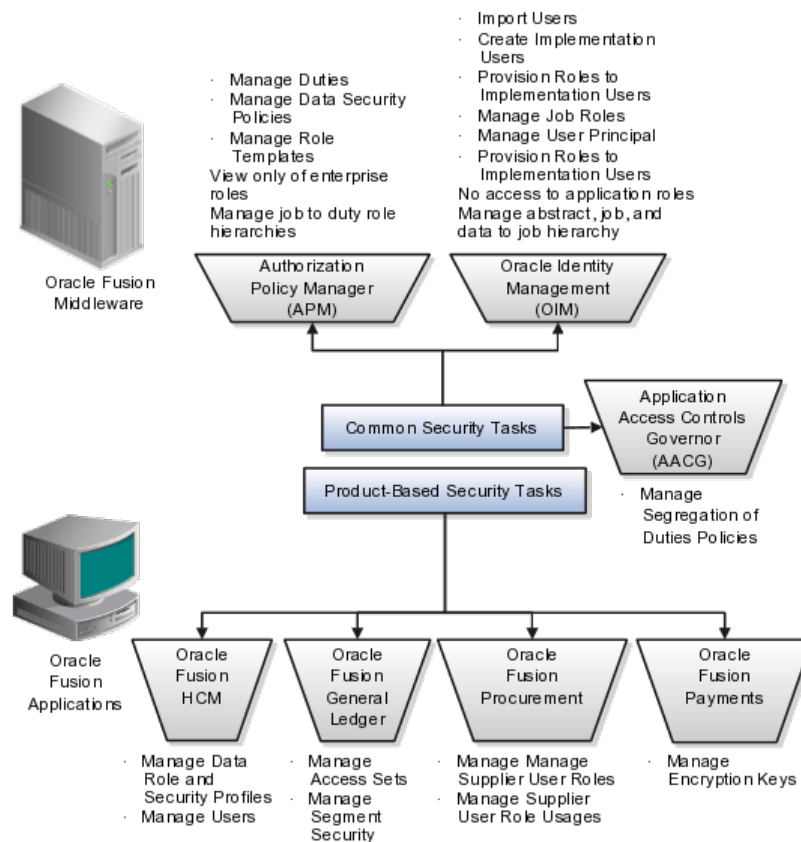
Oracle Fusion Middleware

· Manage Duties
· Manage Data Security Policies
· Manage Role Templates
View only of enterprise roles
Manage job to duty role hierarchies

· Import Users
· Create Implementation Users
· Provision Roles to Implementation Users
· Manage Job Roles
· Manage User Principal
· Provision Roles to Implementation Users
No access to application roles
Manage abstract, job, and data to job hierarchy

Authorization Policy Manager (APM)

Oracle Identity Management (OIM)

Common Security Tasks

Application Access Controls Governor (AACG)

Product-Based Security Tasks

· Manage Segregation of Duties Policies

Oracle Fusion Applications

Oracle Fusion HCM

Oracle Fusion General Ledger

Oracle Fusion Procurement

Oracle Fusion Payments

· Manage Data Role and Security Profiles
· Manage Users

· Manage Access Sets
· Manage Segment Security

· Manage Manage Supplier User Roles
· Manage Supplier User Role Usages

· Manage Encryption Keys